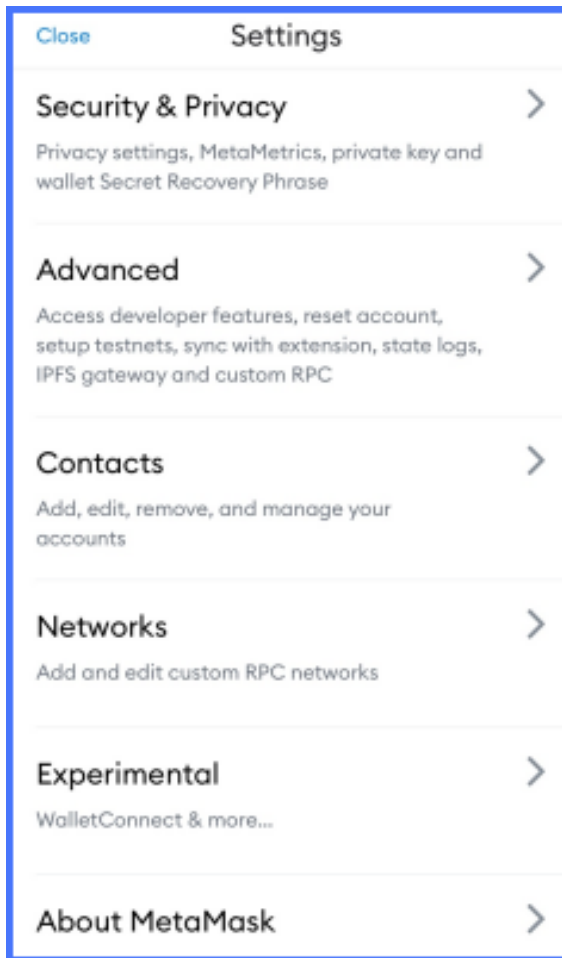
Close Settings

Security & Privacy

Privacy settings, MetaMetrics, private key and wallet Secret Recovery Phrase

Advanced

Access developer features, reset account, setup testnets, sync with extension, state logs, IPFS gateway and custom RPC

Contacts

Add, edit, remove, and manage your accounts

Networks

Add and edit custom RPC networks

Experimental

WalletConnect & more...

About MetaMask